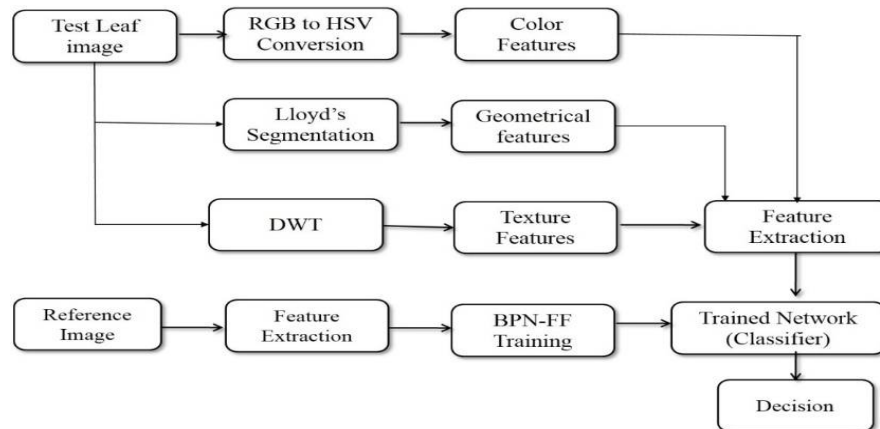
Test Leaf image

RGB to HSV Conversion

Color Features

Lloyd's Segmentation

Geometrical features

DWT

Texture Features

Feature Extraction

Reference Image

Feature Extraction

BPN-FF Training

Trained Network (Classifier)

Decision